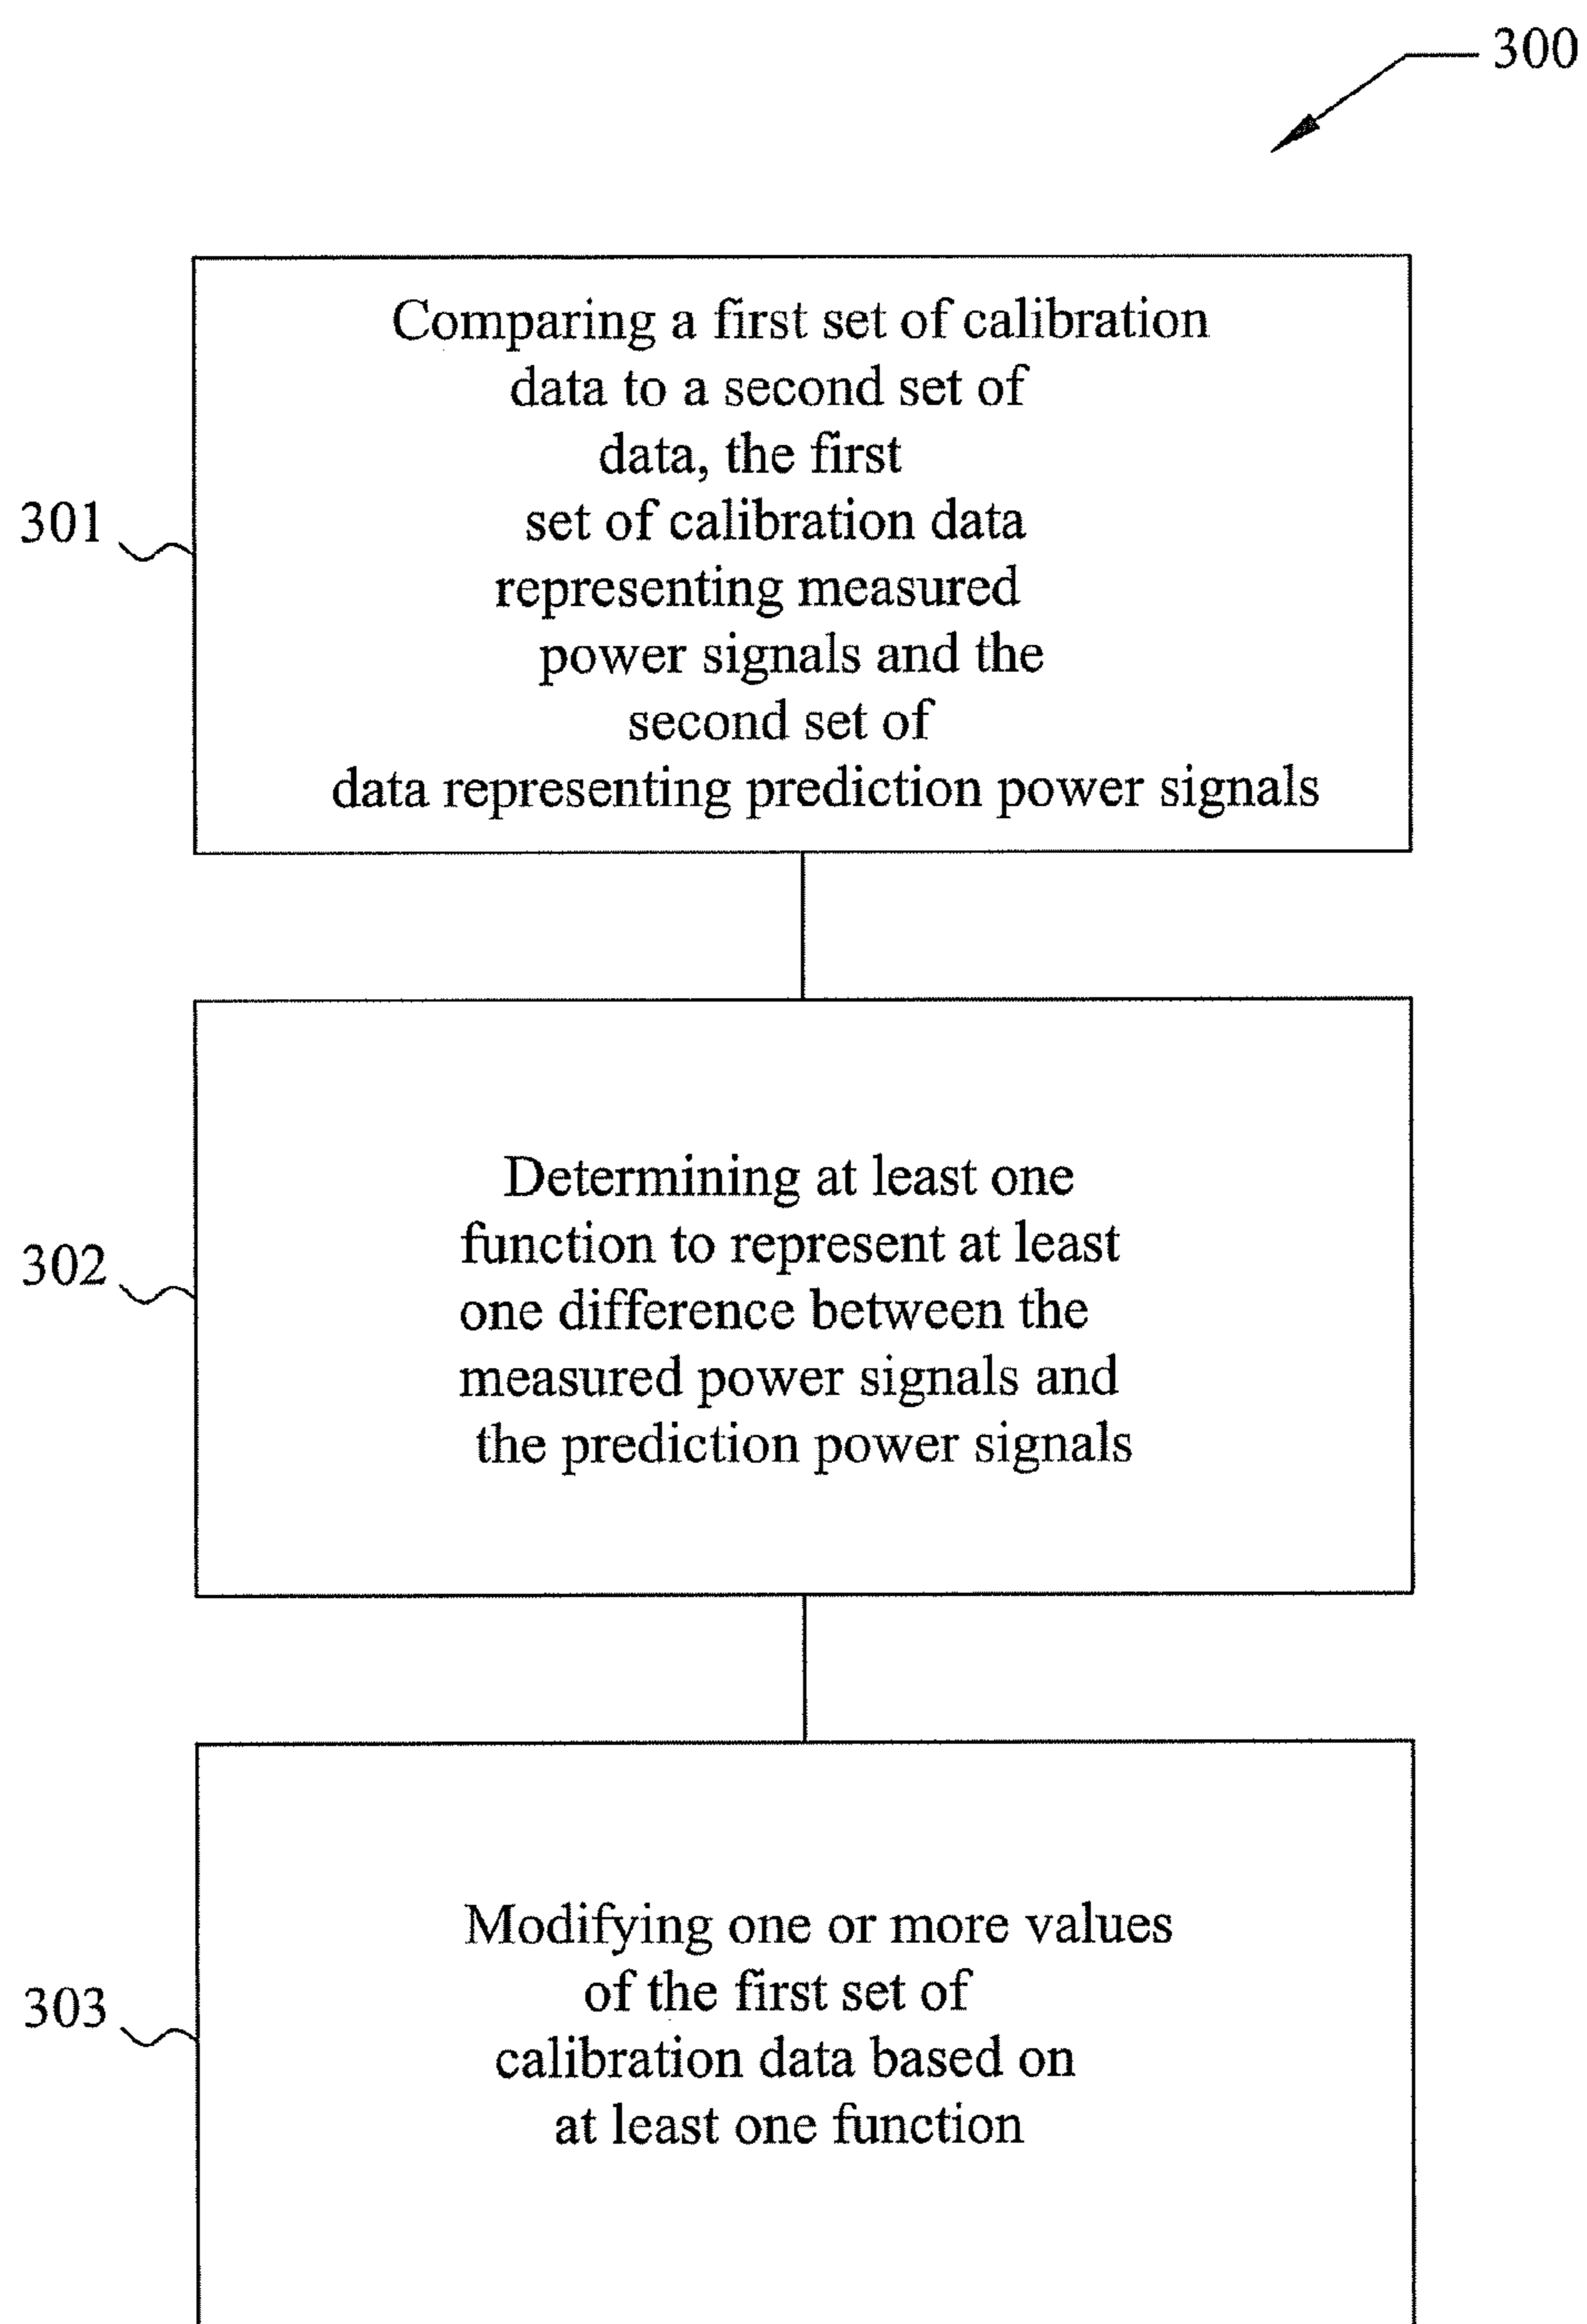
300

301

Comparing a first set of calibration data to a second set of data, the first set of calibration data representing measured power signals and the second set of data representing prediction power signals

302

Determining at least one function to represent at least one difference between the measured power signals and the prediction power signals

303

Modifying one or more values of the first set of calibration data based on at least one function